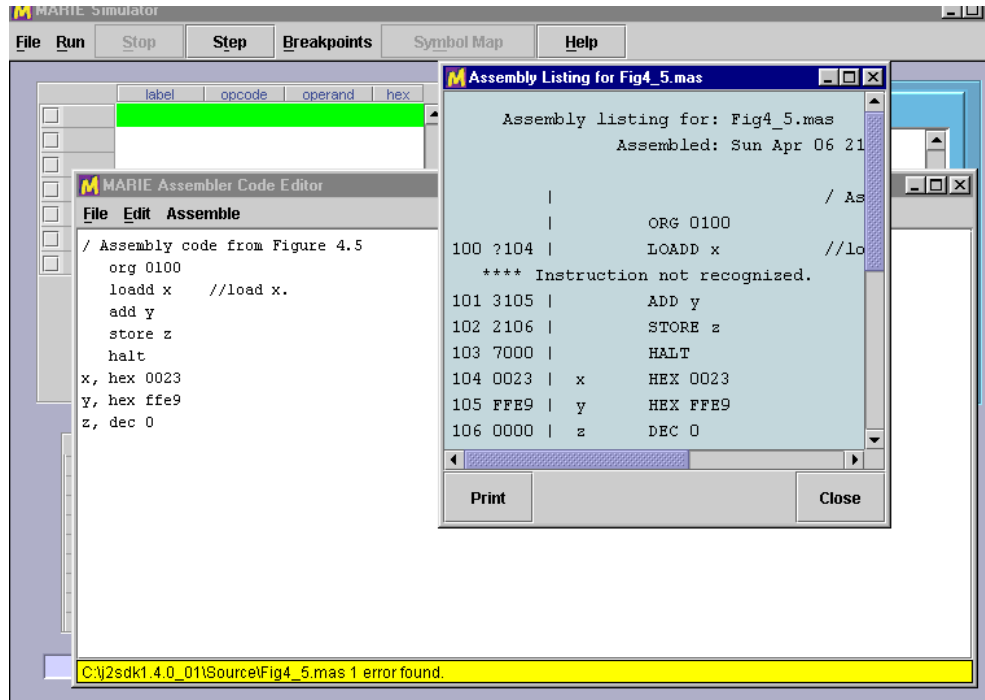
M MARIE Simulator

File Run Stop Step Breakpoints Symbol Map Help

label opcode operand hex

M MARIE Assembler Code Editor

File Edit Assemble

/ Assembly code from Figure 4.5
org 0100
loadd x //load x.
add y
store z
halt
x, hex 0023
y, hex ffe9
z, dec 0

C:\j2sdk1.4.0_01\Source\Fig4_5.mas 1 error found.

M Assembly Listing for Fig4_5.mas

Assembly listing for: Fig4_5.mas
Assembled: Sun Apr 06 21

| / As
| ORG 0100
100 ?104 | LOADD x //lo
**** Instruction not recognized.
101 3105 | ADD y
102 2106 | STORE z
103 7000 | HALT
104 0023 | x HEX 0023
105 FFE9 | y HEX FFE9
106 0000 | z DEC 0

Print Close